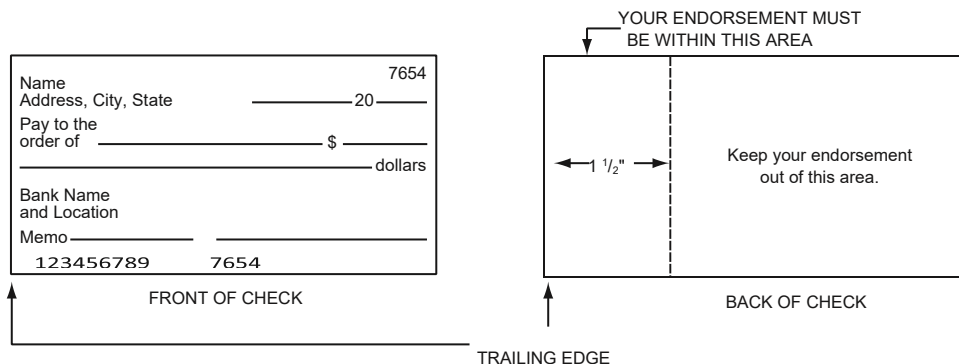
7654

Name
Address, City, State 20

Pay to the order of $

dollars

Bank Name and Location

Memo

123456789 7654

FRONT OF CHECK

YOUR ENDORSEMENT MUST BE WITHIN THIS AREA

$1\frac{1}{2}$"

Keep your endorsement out of this area.

BACK OF CHECK

TRAILING EDGE